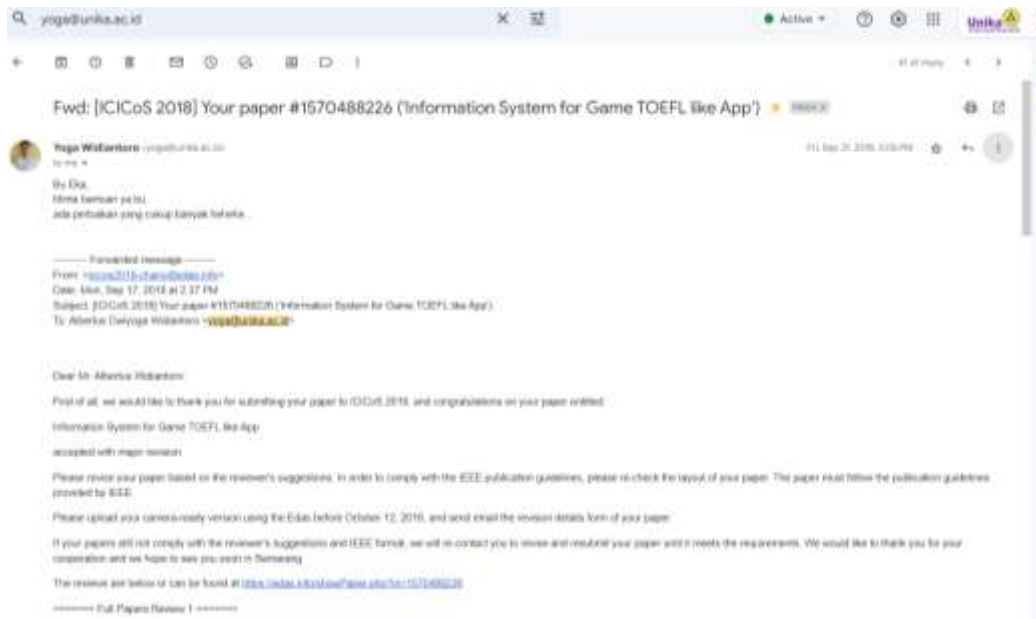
yoga@unika.ac.id

Active

Unika

41 of many

Fwd: [ICICoS 2018] Your paper #1570488226 ('Information System for Game TOEFL like App') Inbox

Yoga Widiantoro <yoga@unika.ac.id>
to me

Fri, Sep 21, 2018, 3:59 PM

Bu Eka,
Minta bantuan ya bu
ada perbaikan yang cukup banyak hehehe...

---------- Forwarded message ---------
From: <icicos2018-chairs@edas.info>
Date: Mon, Sep 17, 2018 at 2:37 PM
Subject: [ICICoS 2018] Your paper #1570488226 ('Information System for Game TOEFL like App')
To: Albertus Dwiyoga Widiantoro <yoga@unika.ac.id>

Dear Mr. Albertus Widiantoro:

First of all, we would like to thank you for submitting your paper to ICICoS 2018, and congratulations on your paper entitled

Information System for Game TOEFL like App

accepted with major revision

Please revise your paper based on the reviewer's suggestions. In order to comply with the IEEE publication guidelines, please re-check the layout of your paper. The paper must follow the publication guidelines provided by IEEE.

Please upload your camera-ready version using the Edas before October 12, 2018, and send email the revision details form of your paper.

If your papers still not comply with the reviewer's suggestions and IEEE format, we will re-contact you to revise and resubmit your paper until it meets the requirements. We would like to thank you for your cooperation and we hope to see you soon in Semarang.

The reviews are below or can be found at https://edas.info/showPaper.php?m=1570488226

======= Full Papers Review 1 =======